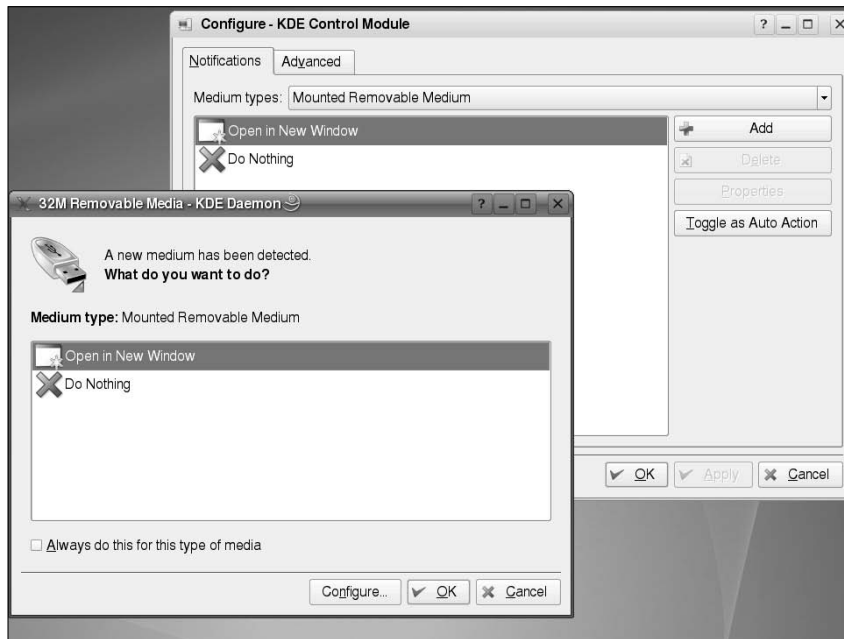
Configure - KDE Control Module

? _ □ X

Notifications | Advanced

Medium types: Mounted Removable Medium

Open in New Window
Do Nothing

Add
Delete
Properties
Toggle as Auto Action

OK | Apply | Cancel

32M Removable Media - KDE Daemon

? _ □ X

A new medium has been detected.
**What do you want to do?**

**Medium type:** Mounted Removable Medium

Open in New Window
Do Nothing

Always do this for this type of media

Configure... | OK | Cancel